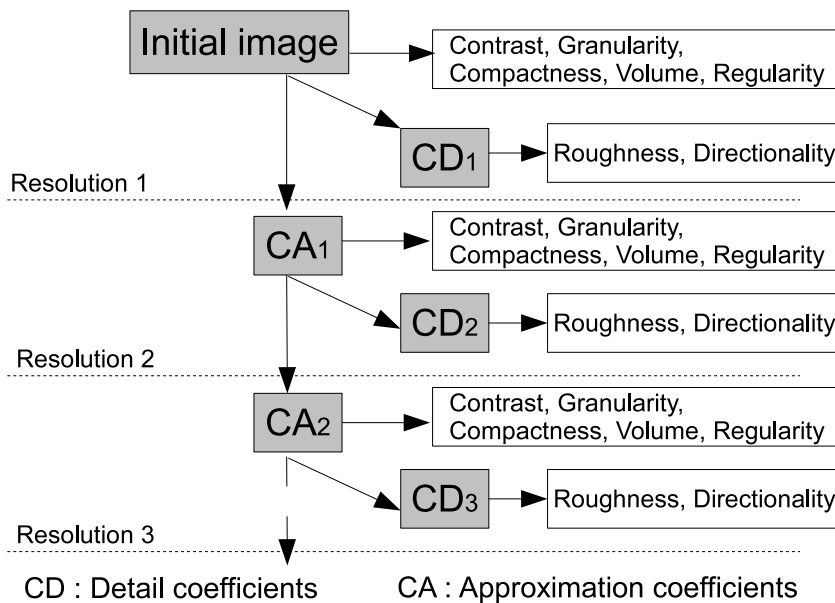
Initial image

Contrast, Granularity, Compactness, Volume, Regularity

$CD_1$

Roughness, Directionality

Resolution 1

$CA_1$

Contrast, Granularity, Compactness, Volume, Regularity

$CD_2$

Roughness, Directionality

Resolution 2

$CA_2$

Contrast, Granularity, Compactness, Volume, Regularity

$CD_3$

Roughness, Directionality

Resolution 3

CD : Detail coefficients

CA : Approximation coefficients